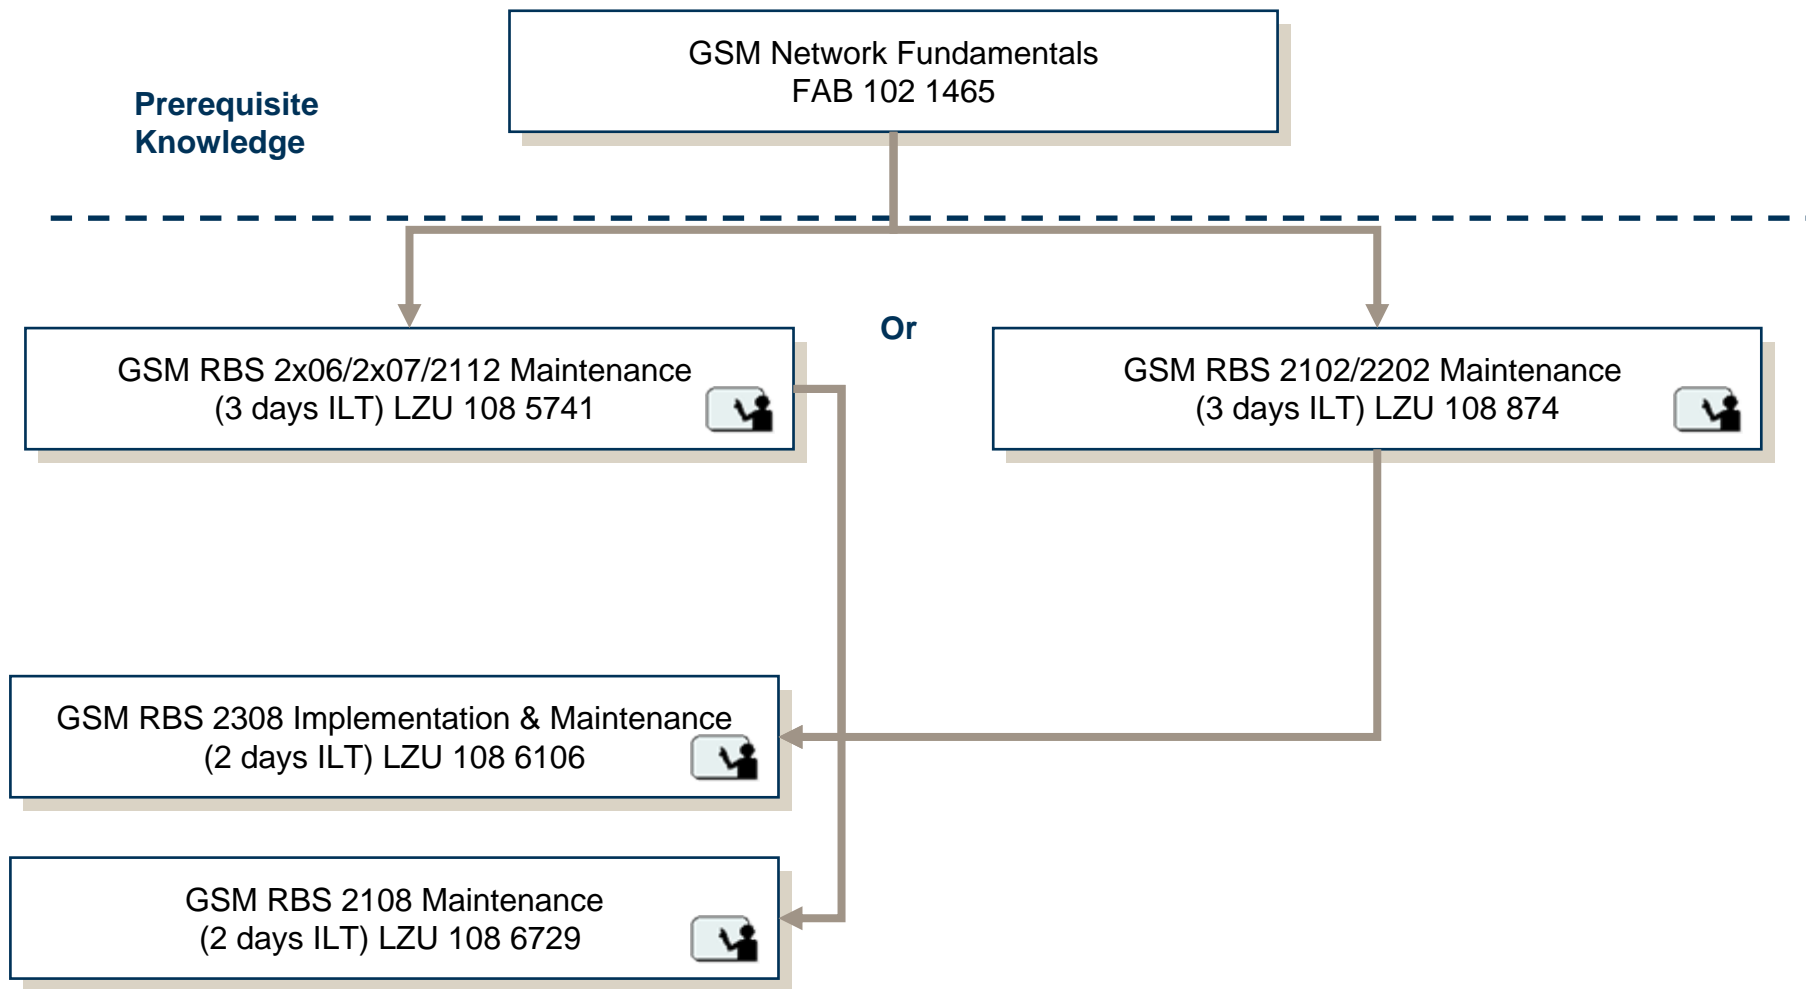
Prerequisite Knowledge

GSM Network Fundamentals
FAB 102 1465

GSM RBS 2x06/2x07/2112 Maintenance
(3 days ILT) LZU 108 5741

Or

GSM RBS 2102/2202 Maintenance
(3 days ILT) LZU 108 874

GSM RBS 2308 Implementation & Maintenance
(2 days ILT) LZU 108 6106

GSM RBS 2108 Maintenance
(2 days ILT) LZU 108 6729